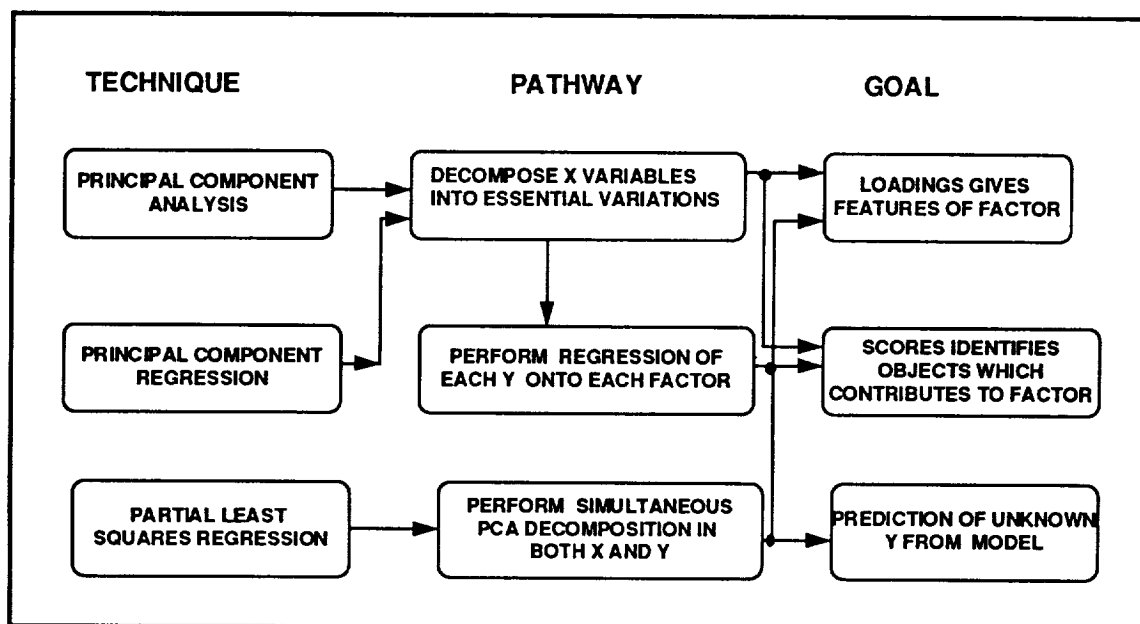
TECHNIQUE

PATHWAY

GOAL

PRINCIPAL COMPONENT ANALYSIS

DECOMPOSE X VARIABLES INTO ESSENTIAL VARIATIONS

LOADINGS GIVES FEATURES OF FACTOR

PRINCIPAL COMPONENT REGRESSION

PERFORM REGRESSION OF EACH Y ONTO EACH FACTOR

SCORES IDENTIFIES OBJECTS WHICH CONTRIBUTES TO FACTOR

PARTIAL LEAST SQUARES REGRESSION

PERFORM SIMULTANEOUS PCA DECOMPOSITION IN BOTH X AND Y

PREDICTION OF UNKNOWN Y FROM MODEL